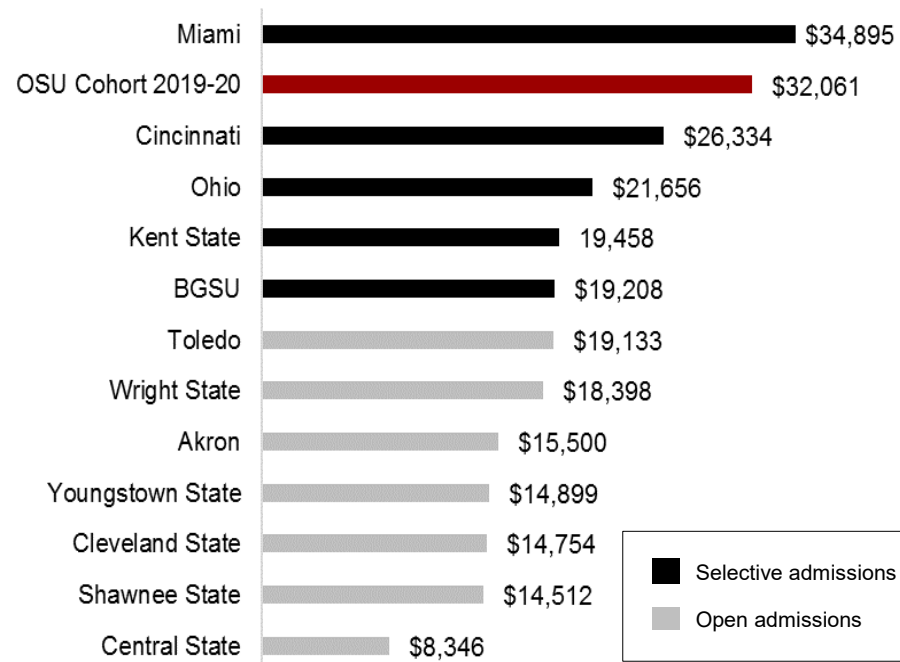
| | |
|---|---|
| Miami | \$34,895 |
| OSU Cohort 2019-20 | \$32,061 |
| Cincinnati | \$26,334 |
| Ohio | \$21,656 |
| Kent State | 19,458 |
| BGSU | \$19,208 |
| Toledo | \$19,133 |
| Wright State | \$18,398 |
| Akron | \$15,500 |
| Youngstown State | \$14,899 |
| Cleveland State | \$14,754 |
| Shawnee State | \$14,512 |
| Central State | \$8,346 |

Selective admissions
Open admissions